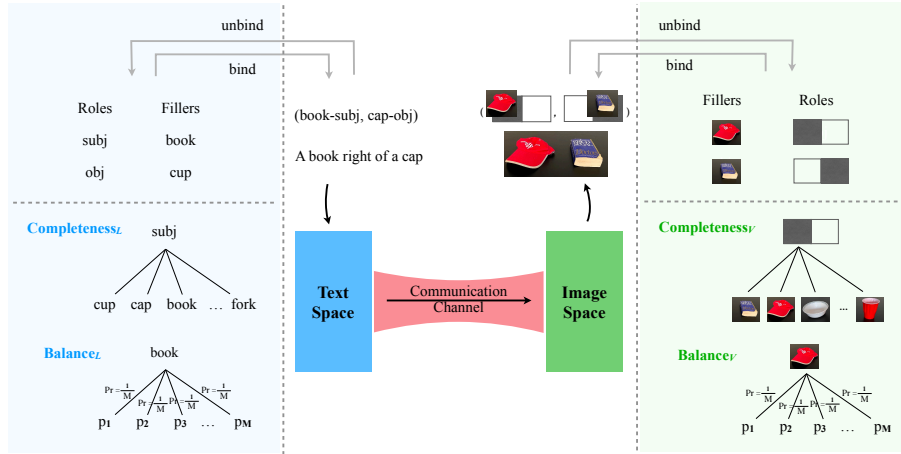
unbind

bind

Roles Fillers

subj book

obj cup

(book-subj, cap-obj)

A book right of a cap

( , )

unbind

bind

Fillers Roles

Completeness$_L$

subj

cup cap book … fork

Balance$_L$

book

Pr = $\frac{1}{M}$ Pr = $\frac{1}{M}$ Pr = $\frac{1}{M}$ Pr = $\frac{1}{M}$

$p_1$ $p_2$ $p_3$ … $p_M$

Text Space

Communication Channel

Image Space

Completeness$_V$

…

Balance$_V$

Pr = $\frac{1}{M}$ Pr = $\frac{1}{M}$ Pr = $\frac{1}{M}$ Pr = $\frac{1}{M}$

$p_1$ $p_2$ $p_3$ … $p_M$